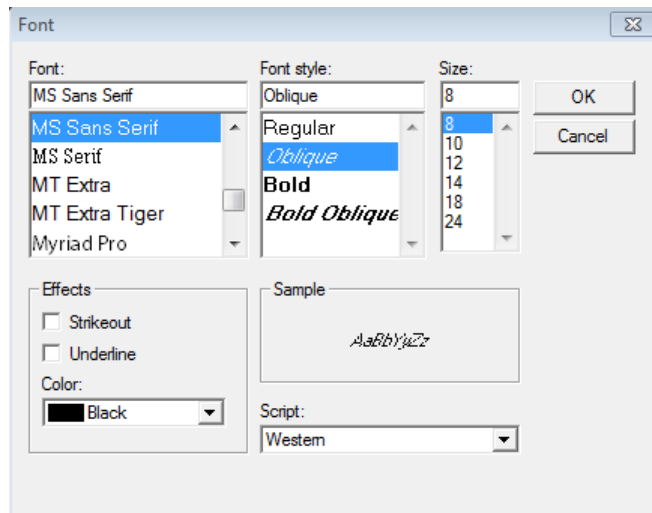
Font

Font:
MS Sans Serif
MS Sans Serif
MS Serif
MT Extra
MT Extra Tiger
Myriad Pro

Font style:
Oblique
Regular
Oblique
Bold
Bold Oblique

Size:
8
8
10
12
14
18
24

OK
Cancel

Effects
Strikeout
Underline
Color:
Black

Sample
AaBbYyZz

Script:
Western